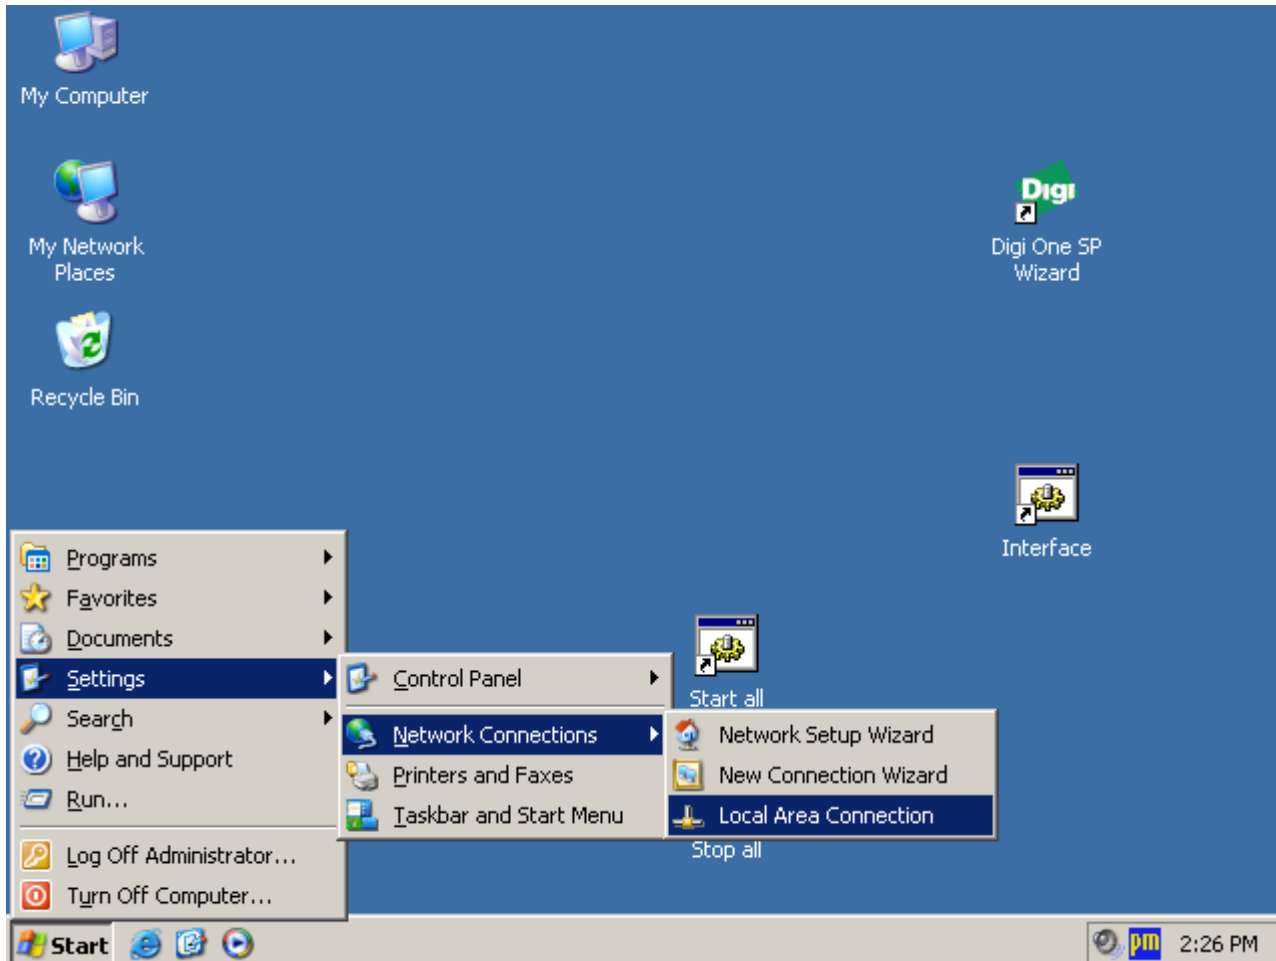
My Computer

My Network Places

Recycle Bin

Digi

Digi One SP Wizard

Interface

Start all

Stop all

Programs
Favorites
Documents
Settings
Search
Help and Support
Run...
Log Off Administrator...
Turn Off Computer...

Control Panel
Network Connections
Printers and Faxes
Taskbar and Start Menu

Network Setup Wizard
New Connection Wizard
Local Area Connection

Start

pm

2:26 PM